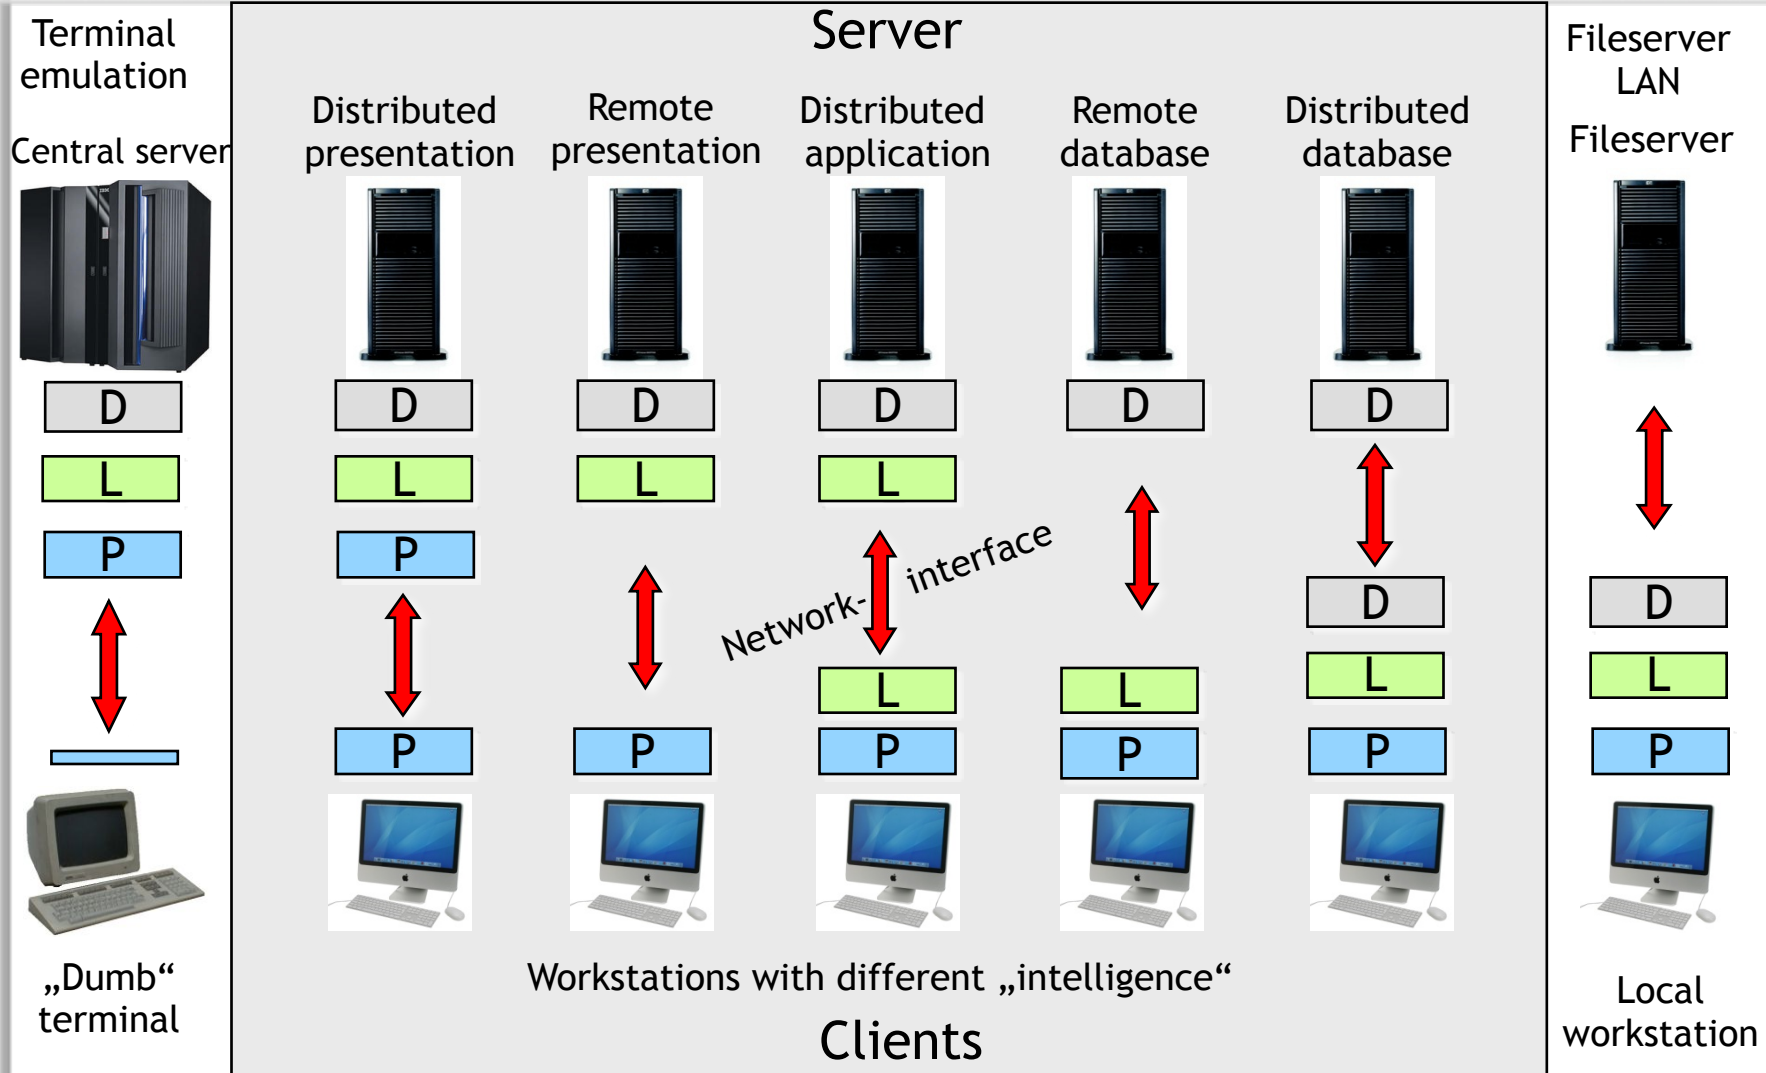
Terminal emulation

Central server

D

L

P

„Dumb“ terminal

Server

Distributed presentation

D

L

P

P

Remote presentation

D

L

P

Distributed application

D

L

L

P

Network- interface

Remote database

D

L

P

Distributed database

D

D

L

P

Workstations with different „intelligence“

Clients

Fileserver LAN

Fileserver

D

L

P

Local workstation